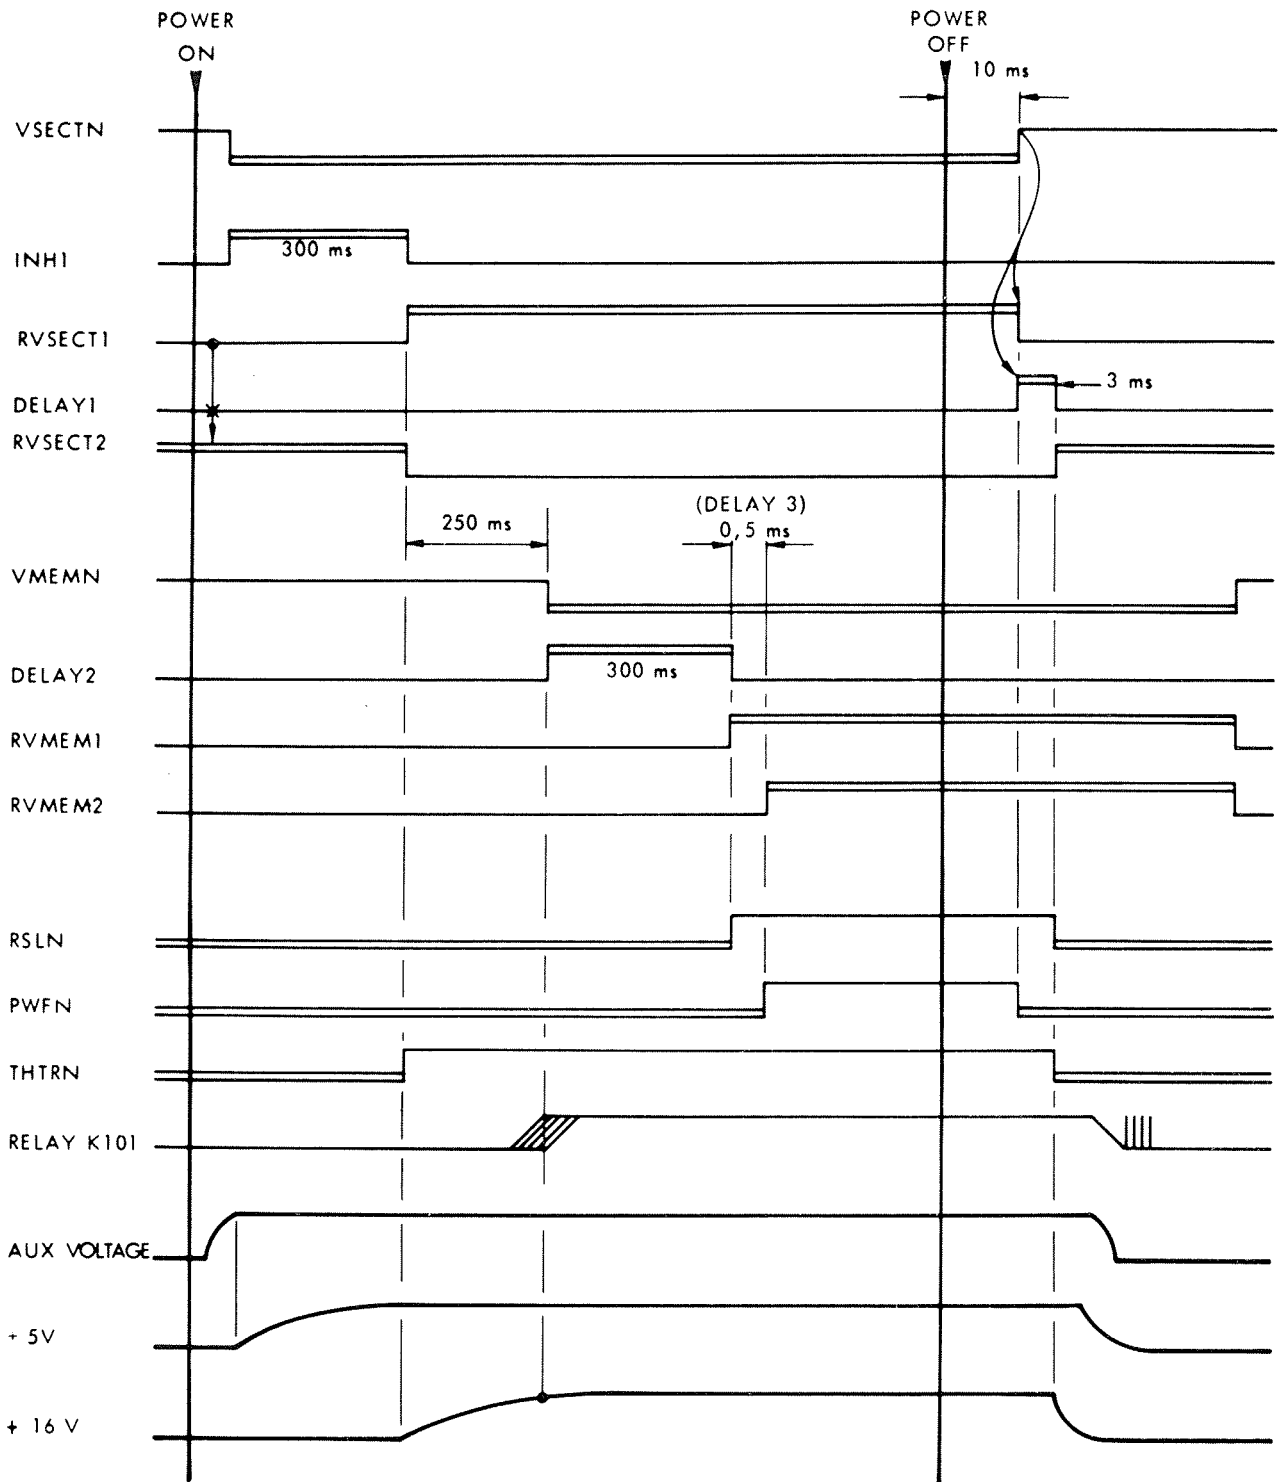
POWER ON

POWER OFF

10 ms

VSECTN

INH1

300 ms

RVSECT1

DELAY1

3 ms

RVSECT2

250 ms

(DELAY 3)
0,5 ms

VMEMN

DELAY2

300 ms

RVMEM1

RVMEM2

RSLN

PWFN

THTRN

RELAY K101

AUX VOLTAGE

+ 5V

+ 16 V